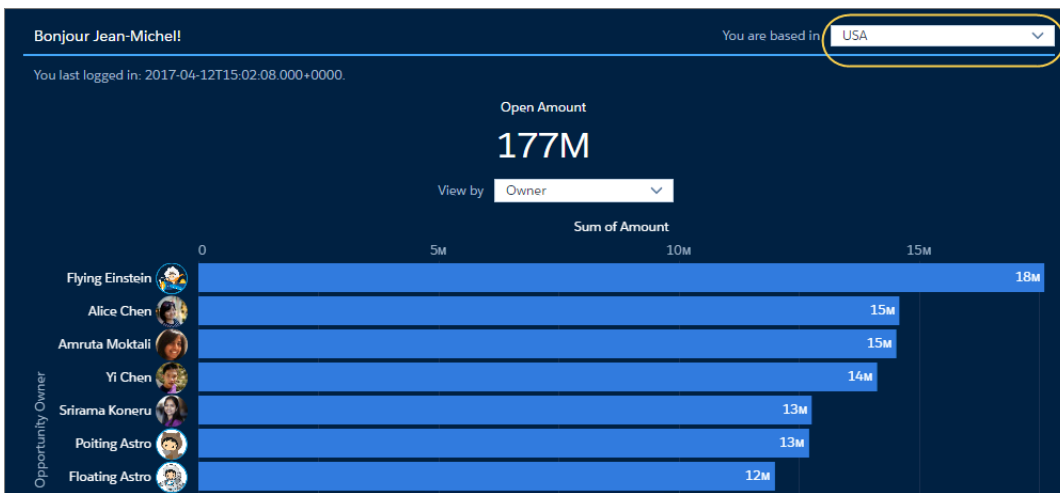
Bonjour Jean-Michel!

You are based in USA

You last logged in: 2017-04-12T15:02:08.000+0000.

Open Amount

177M

View by Owner

Sum of Amount

0 5M 10M 15M

Opportunity Owner

Flying Einstein 18M
Alice Chen 15M
Amruta Moktali 15M
Yi Chen 14M
Srirama Koneru 13M
Poiting Astro 13M
Floating Astro 12M